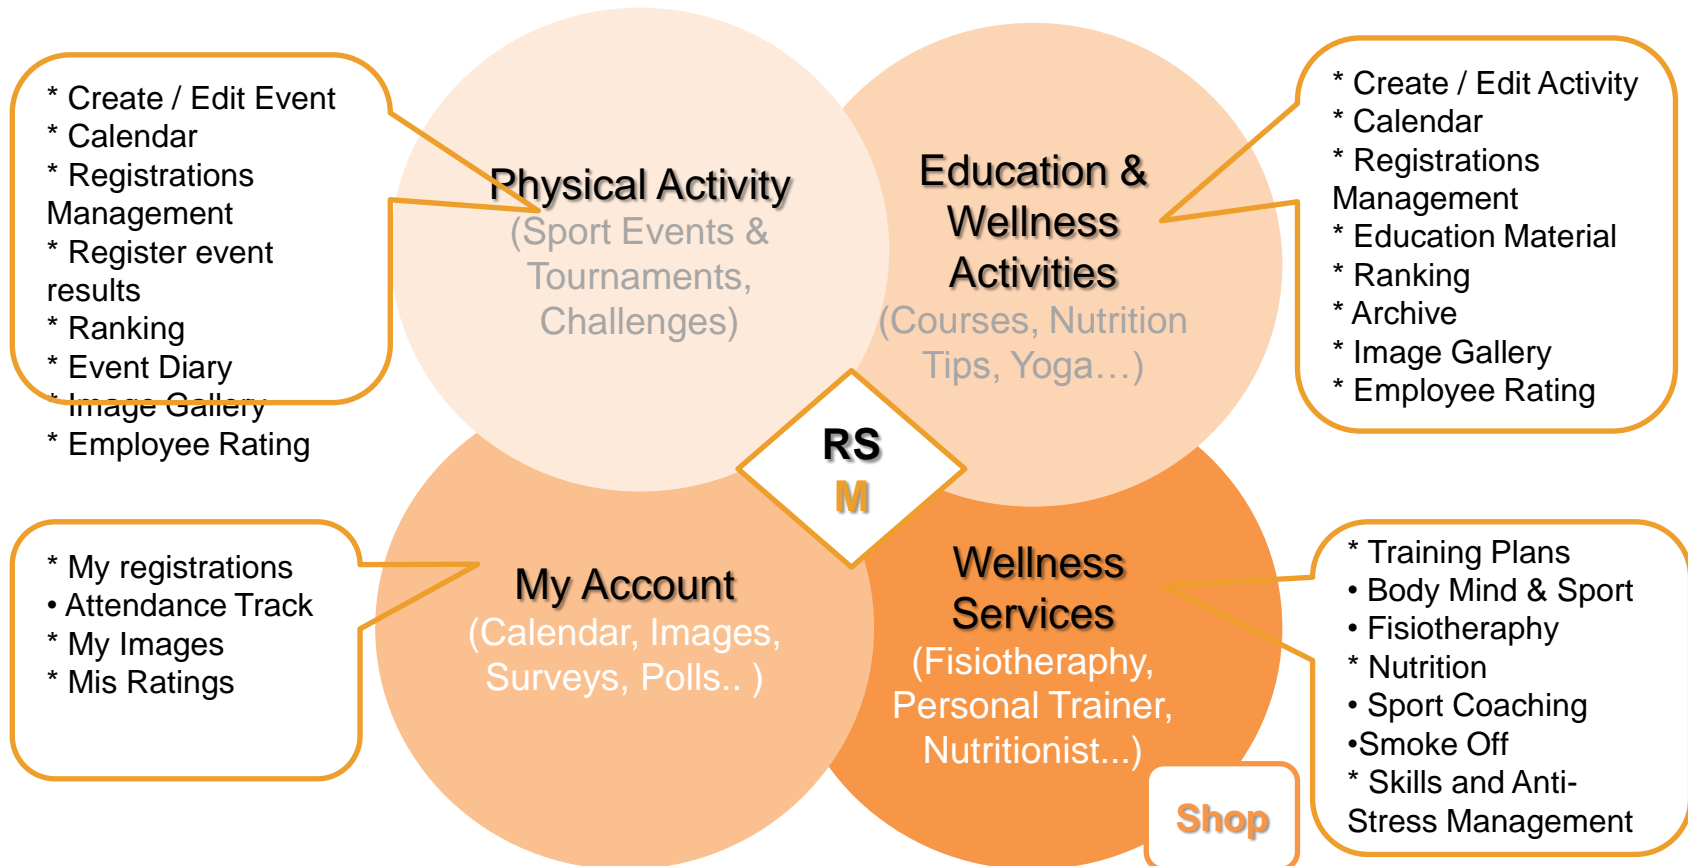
* Create / Edit Event
* Calendar
* Registrations Management
* Register event results
* Ranking
* Event Diary
* Image Gallery
* Employee Rating

Physical Activity
(Sport Events & Tournaments, Challenges)

Education & Wellness Activities
(Courses, Nutrition Tips, Yoga…)

* Create / Edit Activity
* Calendar
* Registrations Management
* Education Material
* Ranking
* Archive
* Image Gallery
* Employee Rating

RS
M

* My registrations
• Attendance Track
* My Images
* Mis Ratings

My Account
(Calendar, Images, Surveys, Polls.. )

Wellness Services
(Fisiotheraphy, Personal Trainer, Nutritionist...)

* Training Plans
• Body Mind & Sport
• Fisiotheraphy
* Nutrition
• Sport Coaching
•Smoke Off
* Skills and Anti-Stress Management

Shop